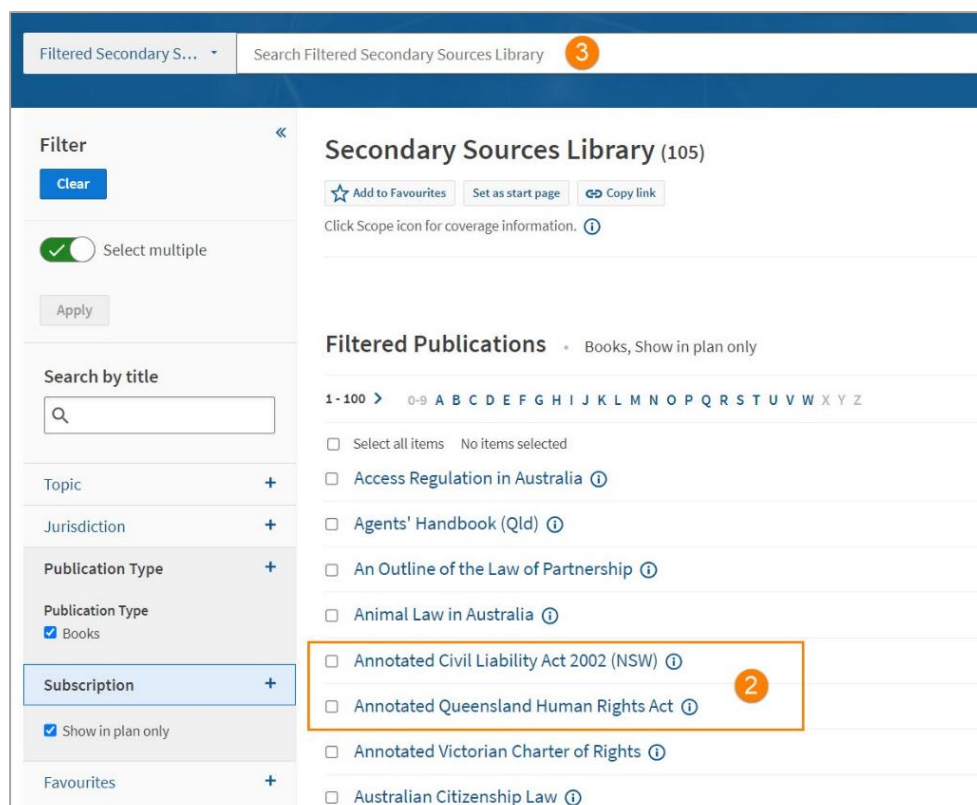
Filtered Secondary S...

Search Filtered Secondary Sources Library

3

Filter

«

Clear

Select multiple

Apply

Search by title

Topic +

Jurisdiction +

Publication Type +

Publication Type

Books

Subscription +

Show in plan only

Favourites +

Secondary Sources Library (105)

Add to Favourites

Set as start page

Copy link

Click Scope icon for coverage information.

Filtered Publications · Books, Show in plan only

1 - 100 > 0-9 A B C D E F G H I J K L M N O P Q R S T U V W X Y Z

Select all items No items selected

Access Regulation in Australia

Agents' Handbook (Qld)

An Outline of the Law of Partnership

Animal Law in Australia

Annotated Civil Liability Act 2002 (NSW)

Annotated Queensland Human Rights Act

2

Annotated Victorian Charter of Rights

Australian Citizenship Law